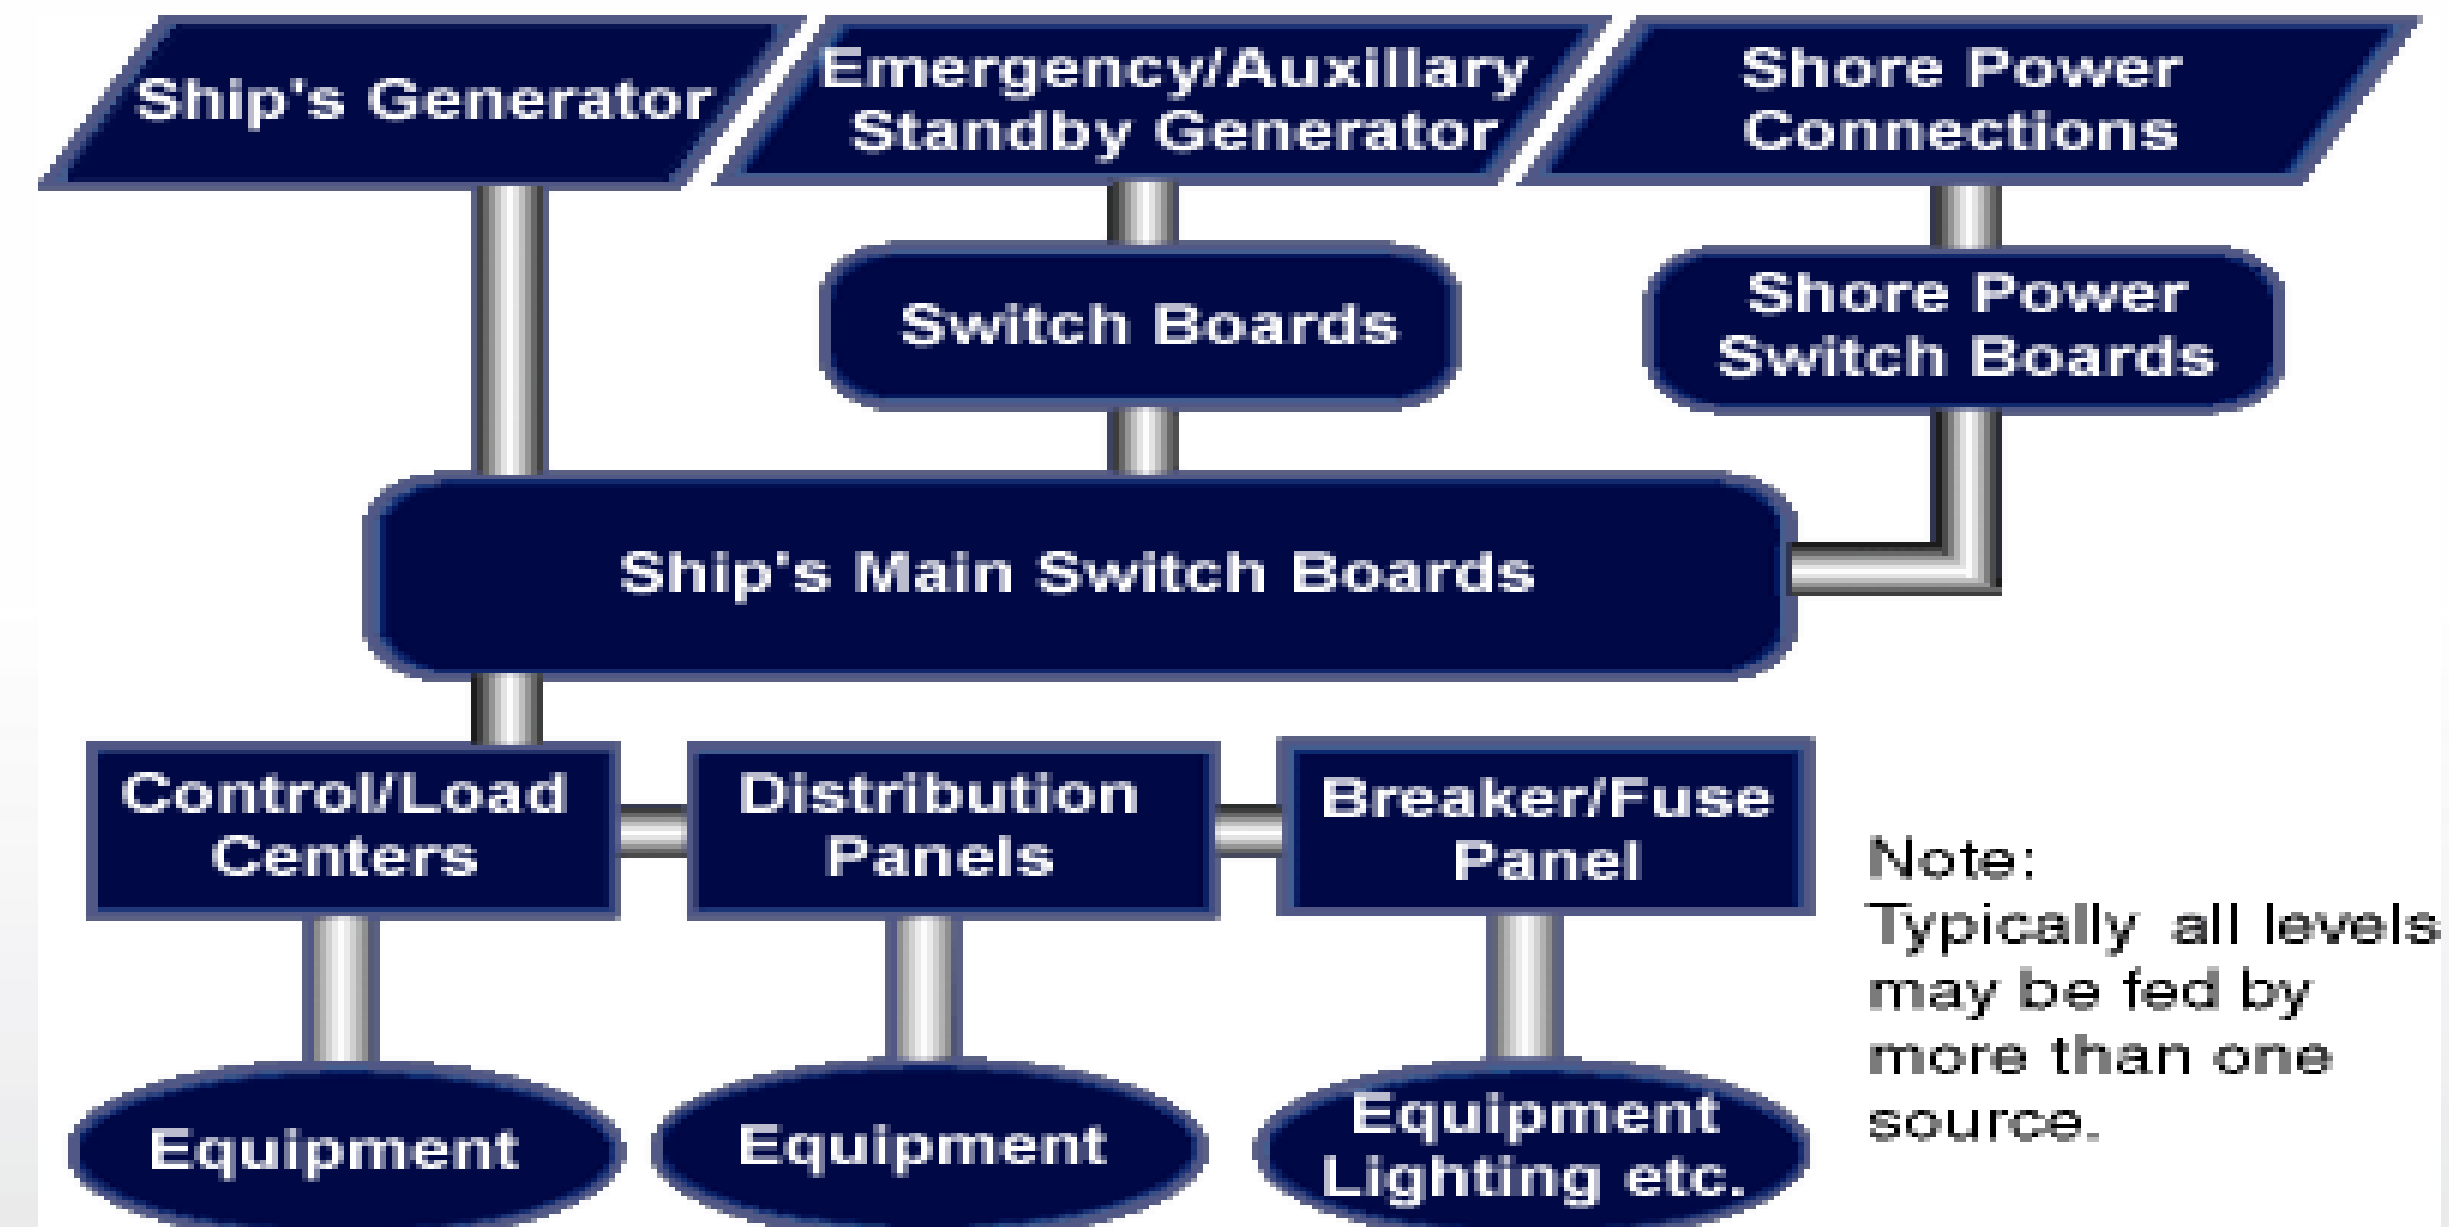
Ship's Generator

Emergency/Auxillary Standby Generator

Shore Power Connections

Switch Boards

Shore Power Switch Boards

Ship's Main Switch Boards

Control/Load Centers

Distribution Panels

Breaker/Fuse Panel

Equipment

Equipment

Equipment Lighting etc.

Note:
Typically all levels may be fed by more than one source.